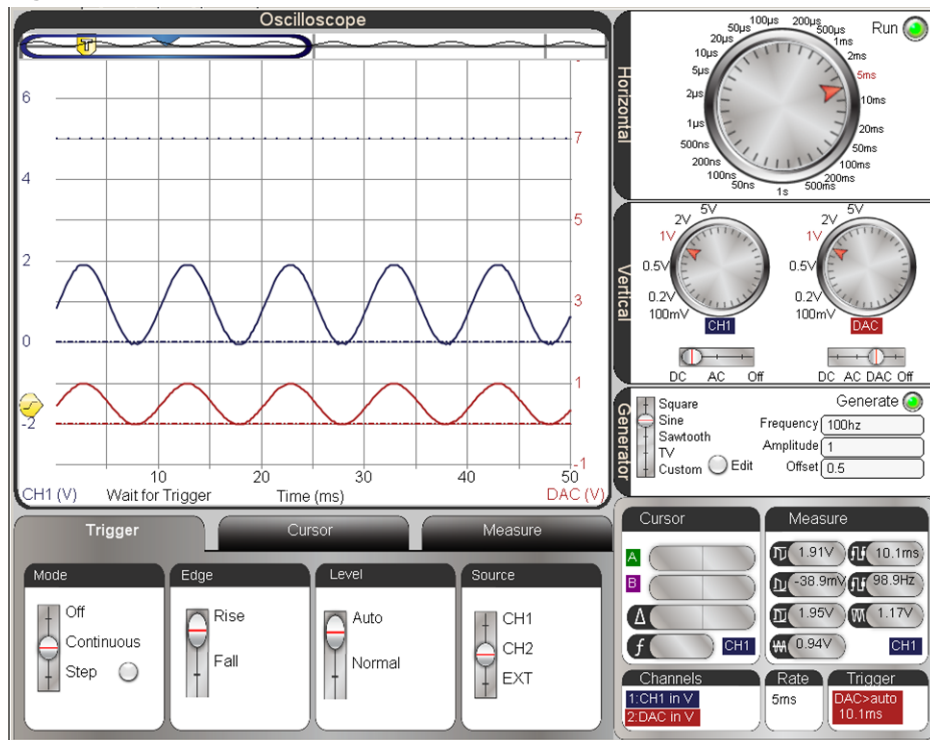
Oscilloscope

6
4
2
0
-2

7
5
3
1
-1

10 20 30 40 50

CH1 (V) Wait for Trigger Time (ms) DAC (V)

Horizontal
Run
50µs 100µs 200µs 500µs 1ms 2ms 5ms 10ms 20ms 50ms 100ms 200ms 500ms 1s 50ns 100ns 200ns 500ns 1µs 2µs 5µs 10µs 20µs

Vertical
5V 2V 1V 0.5V 0.2V 100mV CH1
DC AC Off
5V 2V 1V 0.5V 0.2V 100mV DAC
DC AC DAC Off

Generator
Square
Sine
Sawtooth
TV
Custom Edit
Generate
Frequency 100hz
Amplitude 1
Offset 0.5

Trigger | Cursor | Measure

Mode
Off
Continuous
Step

Edge
Rise
Fall

Level
Auto
Normal

Source
CH1
CH2
EXT

Cursor
A
B
Δ
ƒ CH1

Measure
1.91V 10.1ms
-38.9mV 98.9Hz
1.95V 1.17V
0.94V CH1

Channels
1:CH1 in V
2:DAC in V

Rate
5ms

Trigger
DAC>auto
10.1ms